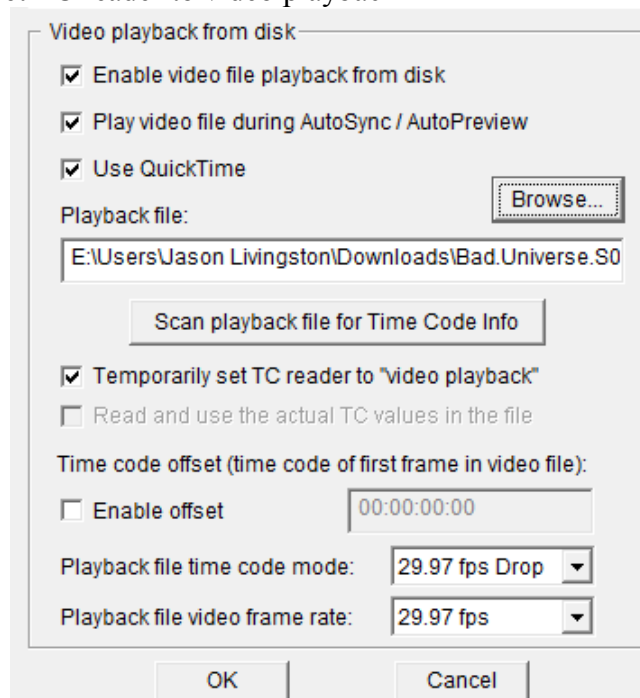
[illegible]

Video playback from disk

☑ Enable video file playback from disk

☑ Play video file during AutoSync / AutoPreview

☑ Use QuickTime

Browse...

Playback file:

E:\Users\Jason Livingston\Downloads\Bad.Universe.S0

Scan playback file for Time Code Info

☑ Temporarily set TC reader to "video playback"

☐ Read and use the actual TC values in the file

Time code offset (time code of first frame in video file):

☐ Enable offset

00:00:00:00

Playback file time code mode: 29.97 fps Drop

Playback file video frame rate: 29.97 fps

OK

Cancel